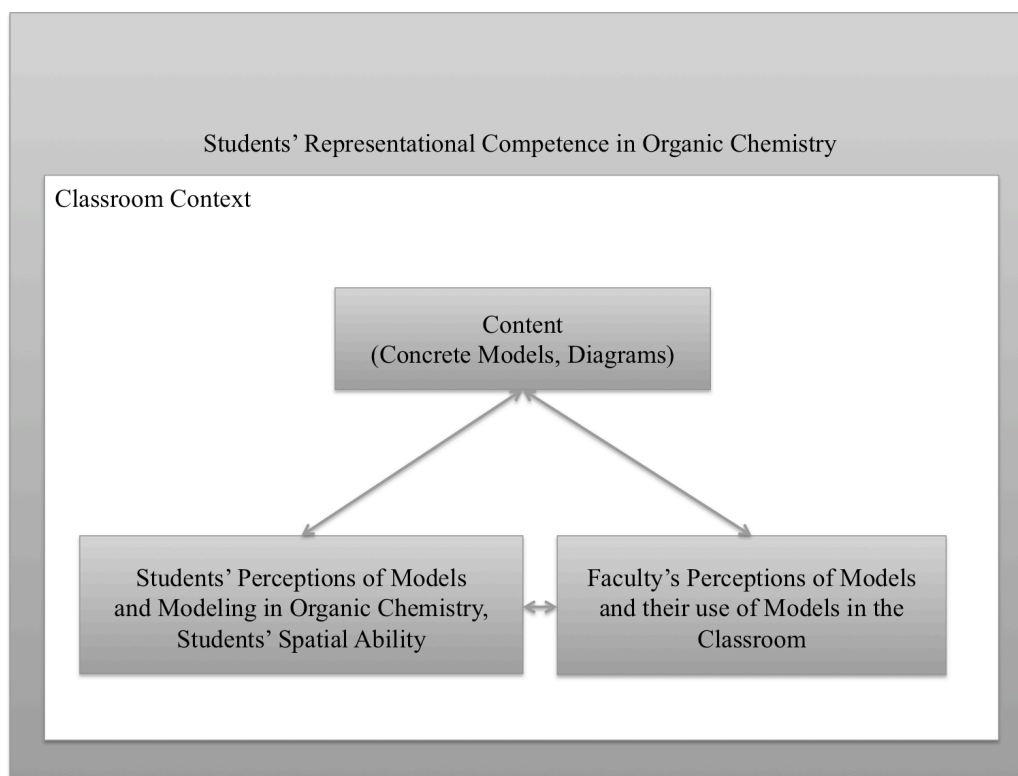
Students' Representational Competence in Organic Chemistry

Classroom Context

Content
(Concrete Models, Diagrams)

Students' Perceptions of Models and Modeling in Organic Chemistry, Students' Spatial Ability

Faculty's Perceptions of Models and their use of Models in the Classroom